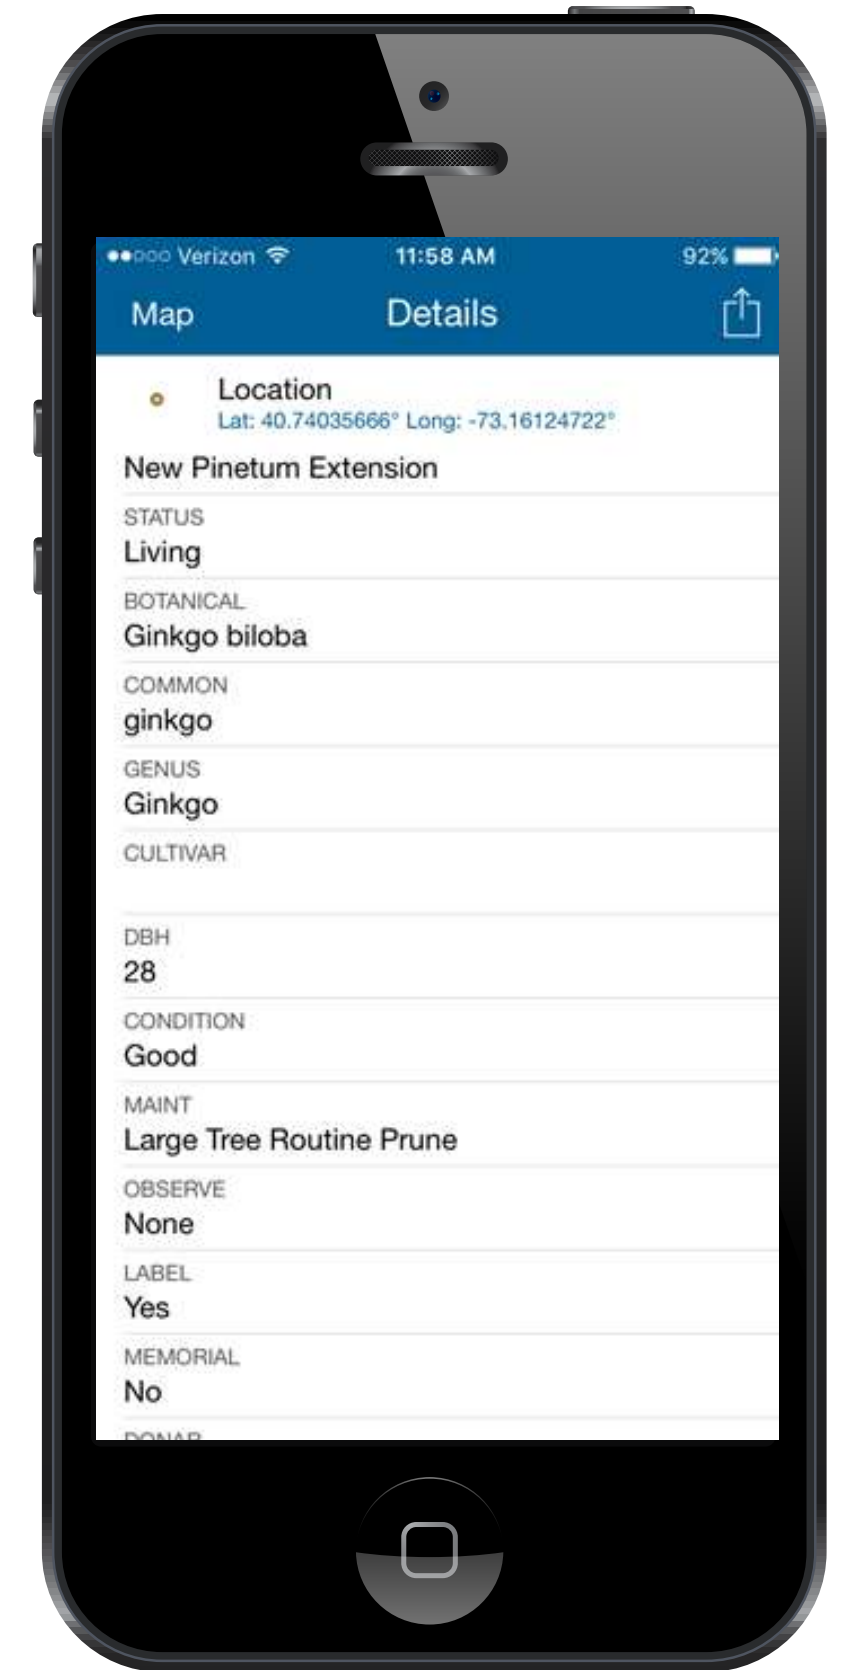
●●○○○ Verizon 11:58 AM 92%

Map Details

Location
Lat: 40.74035666° Long: -73.16124722°

New Pinetum Extension

STATUS
Living

BOTANICAL
Ginkgo biloba

COMMON
ginkgo

GENUS
Ginkgo

CULTIVAR

DBH
28

CONDITION
Good

MAINT
Large Tree Routine Prune

OBSERVE
None

LABEL
Yes

MEMORIAL
No

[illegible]